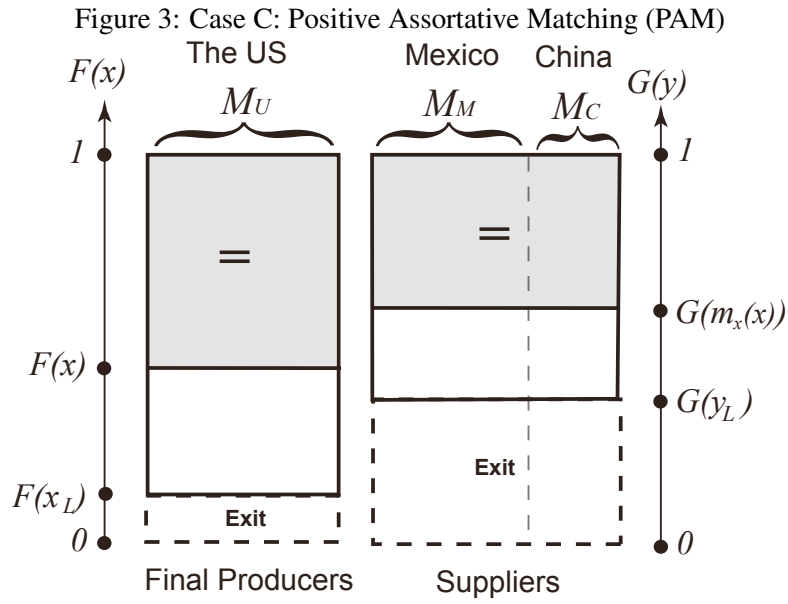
Figure 3: Case C: Positive Assortative Matching (PAM)

The US
Mexico
China

$F(x)$
$M_U$
$M_M$
$M_C$
$G(y)$

$1$
$1$

$=$
$=$

$G(m_x(x))$

$F(x)$

$G(y_L)$

Exit

$F(x_L)$

Exit

$0$
$0$

Final Producers
Suppliers